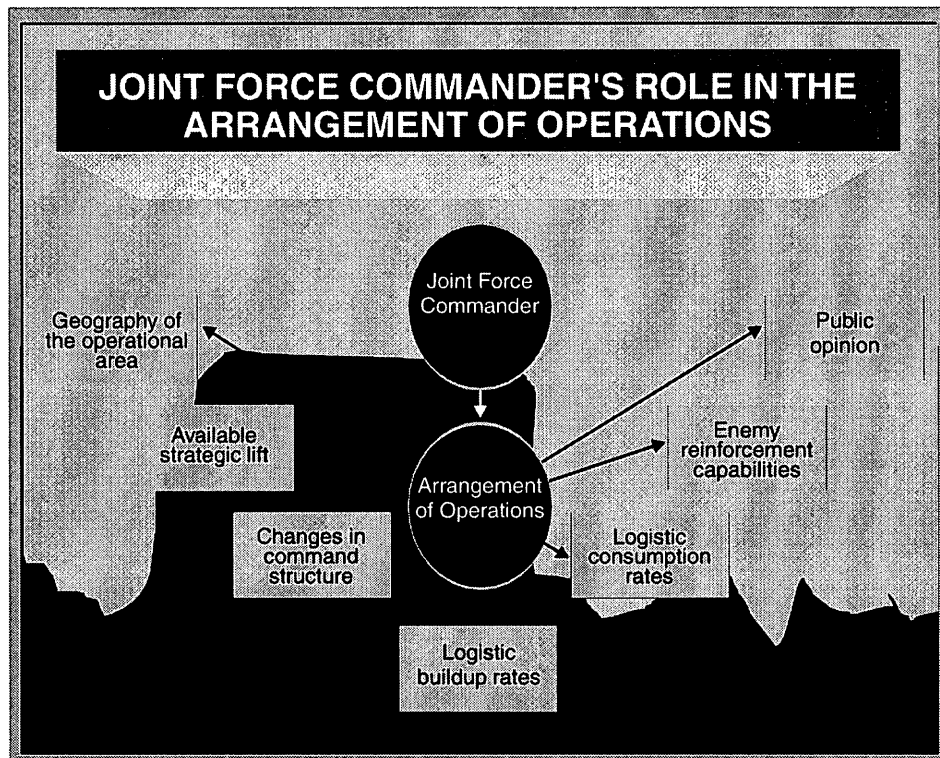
JOINT FORCE COMMANDER'S ROLE IN THE ARRANGEMENT OF OPERATIONS

Joint Force Commander

Geography of the operational area

Public opinion

Available strategic lift

Enemy reinforcement capabilities

Arrangement of Operations

Changes in command structure

Logistic consumption rates

Logistic buildup rates